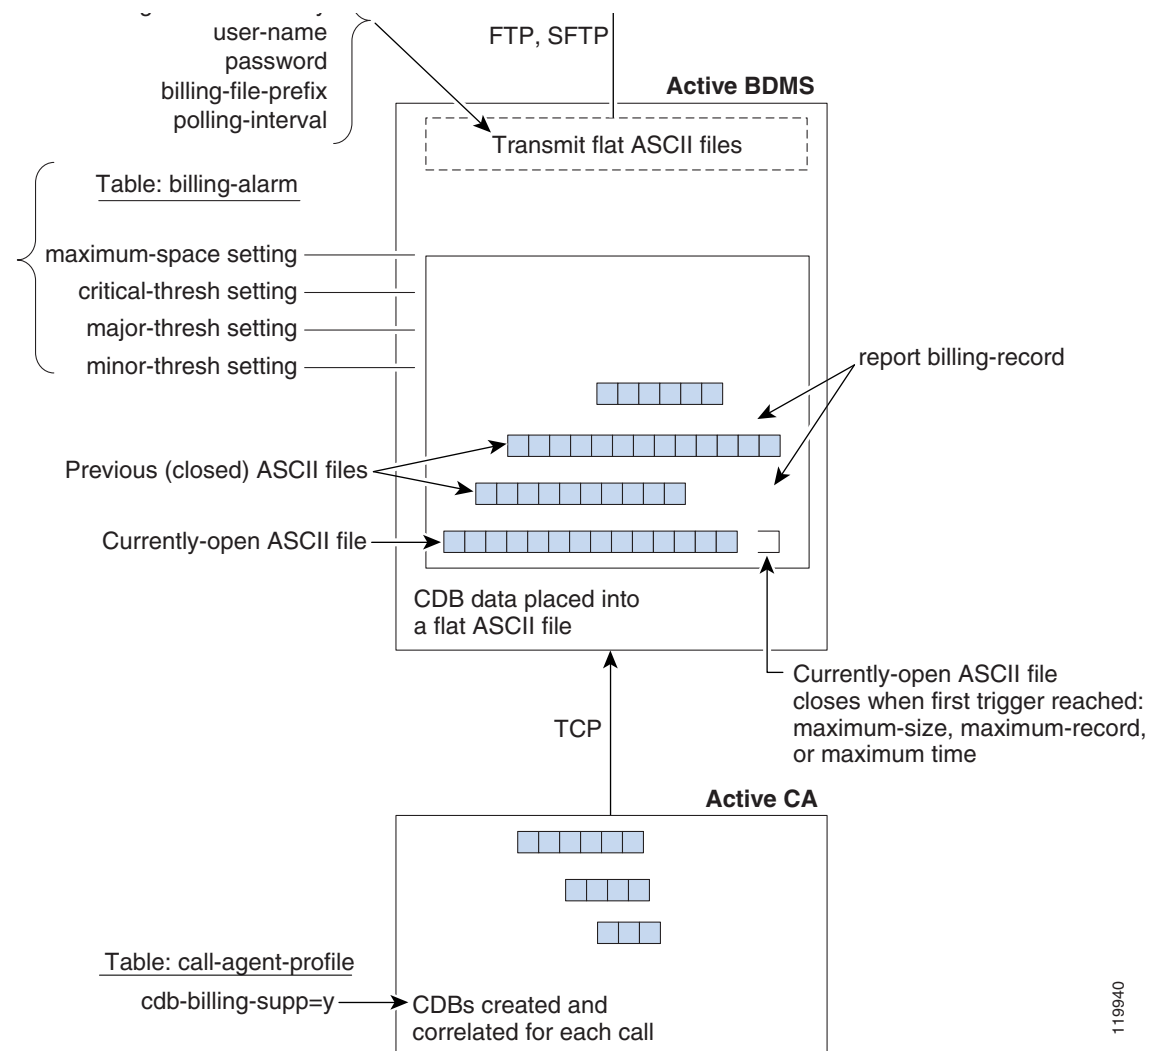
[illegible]
user-name
password
billing-file-prefix
polling-interval

FTP, SFTP

Active BDMS

Transmit flat ASCII files

Table: billing-alarm

maximum-space setting
critical-thresh setting
major-thresh setting
minor-thresh setting

report billing-record

Previous (closed) ASCII files

Currently-open ASCII file

CDB data placed into a flat ASCII file

Currently-open ASCII file closes when first trigger reached: maximum-size, maximum-record, or maximum time

TCP

Active CA

Table: call-agent-profile

cdb-billing-supp=y

CDBs created and correlated for each call

119940